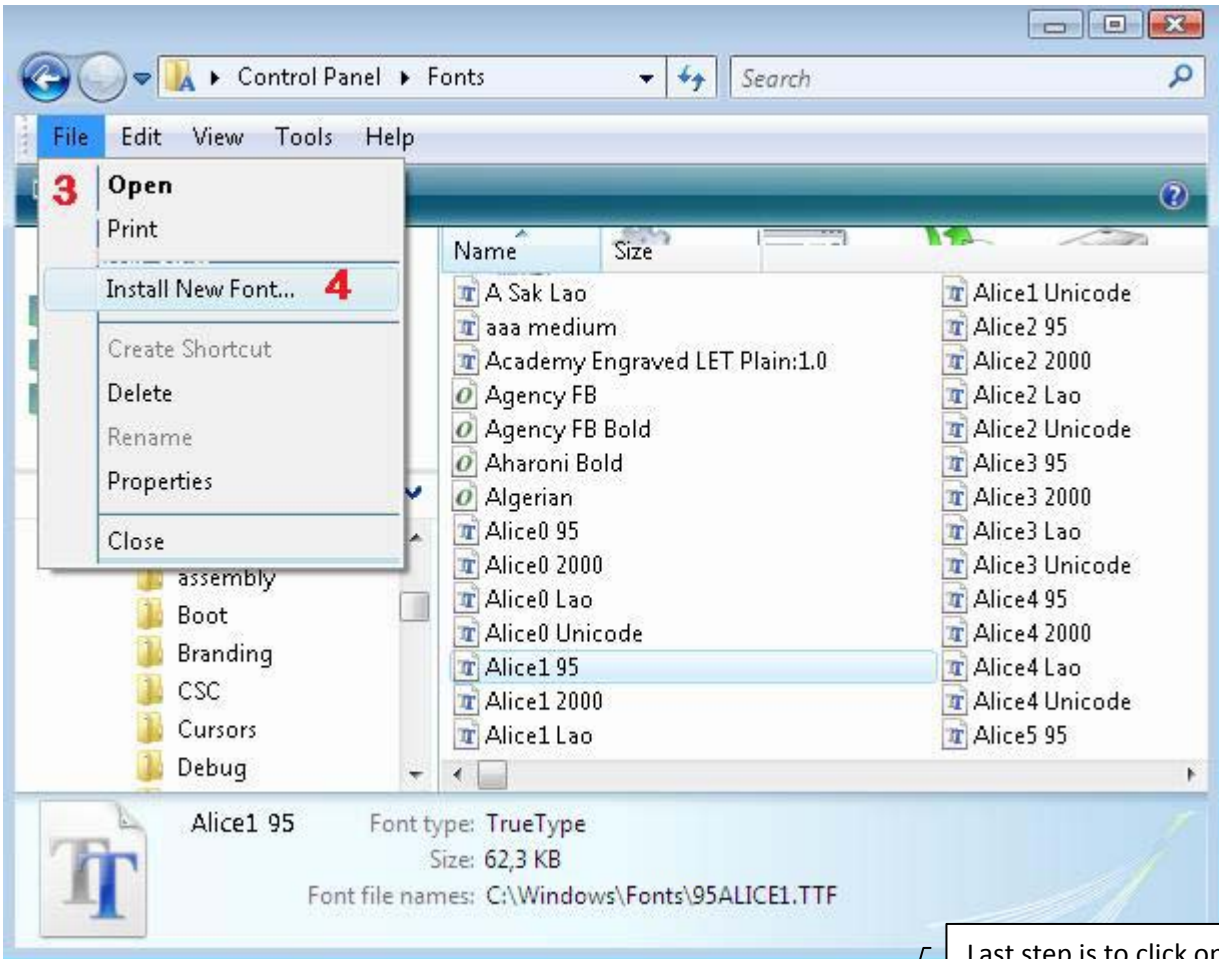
Control Panel ▸ Fonts

Search

File Edit View Tools Help

3 Open

Print

Install New Font... 4

Create Shortcut

Delete

Rename

Properties

Close

Name

Size

A Sak Lao

aaa medium

Academy Engraved LET Plain:1.0

Agency FB

Agency FB Bold

Aharoni Bold

Algerian

Alice0 95

Alice0 2000

Alice0 Lao

Alice0 Unicode

Alice1 95

Alice1 2000

Alice1 Lao

Alice1 Unicode

Alice2 95

Alice2 2000

Alice2 Lao

Alice2 Unicode

Alice3 95

Alice3 2000

Alice3 Lao

Alice3 Unicode

Alice4 95

Alice4 2000

Alice4 Lao

Alice4 Unicode

Alice5 95

assembly

Boot

Branding

CSC

Cursors

Debug

Alice1 95

Font type: TrueType

Size: 62,3 KB

Font file names: C:\Windows\Fonts\95ALICE1.TTF

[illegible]

Last step is to click or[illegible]